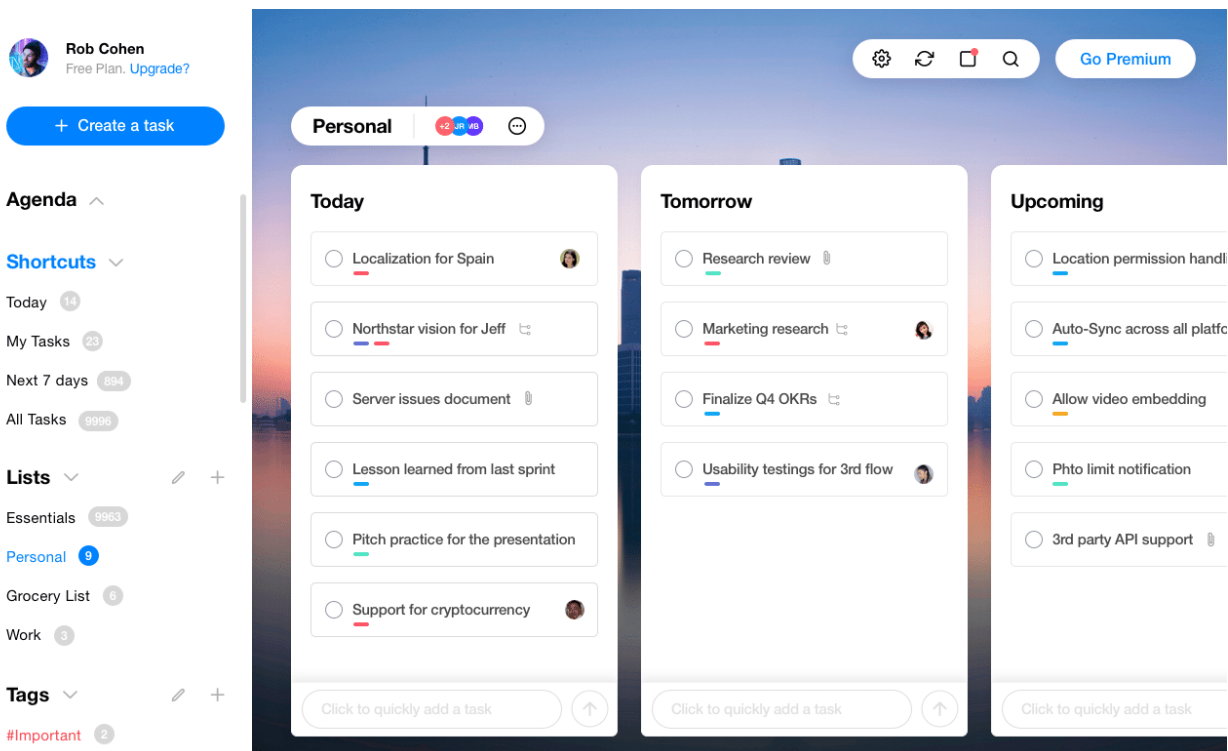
Rob Cohen
Free Plan. Upgrade?

+ Create a task

Agenda

Shortcuts
Today 14
My Tasks 23
Next 7 days 894
All Tasks 9996

Lists
Essentials 9963
Personal 9
Grocery List 6
Work 3

Tags
#Important 2

Go Premium

Personal +2 JR MB

Today
Localization for Spain
Northstar vision for Jeff
Server issues document
Lesson learned from last sprint
Pitch practice for the presentation
Support for cryptocurrency
Click to quickly add a task

Tomorrow
Research review
Marketing research
Finalize Q4 OKRs
Usability testings for 3rd flow
Click to quickly add a task

Upcoming
Location permission handl
Auto-Sync across all platfo
Allow video embedding
Phto limit notification
3rd party API support
Click to quickly add a task